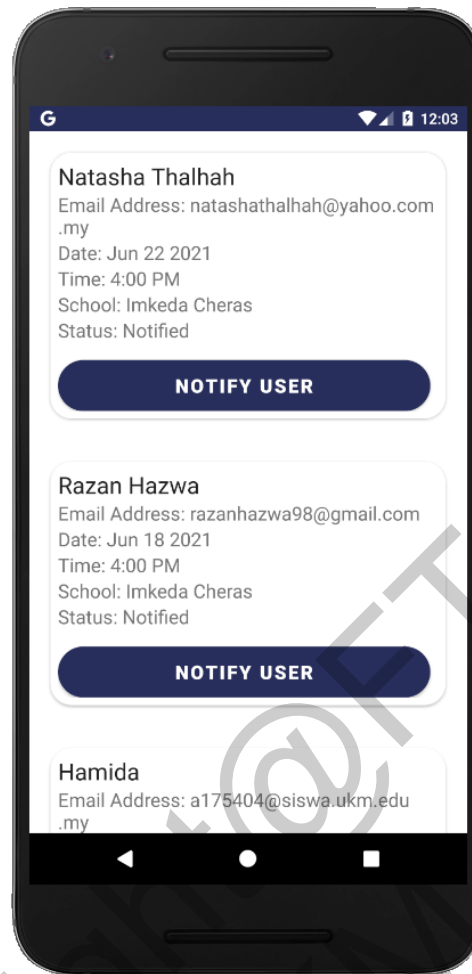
G 12:03

Natasha Thalhah
Email Address: natashathalhah@yahoo.com.my
Date: Jun 22 2021
Time: 4:00 PM
School: Imkeda Cheras
Status: Notified

NOTIFY USER

Razan Hazwa
Email Address: razanhazwa98@gmail.com
Date: Jun 18 2021
Time: 4:00 PM
School: Imkeda Cheras
Status: Notified

NOTIFY USER

Hamida
Email Address: a175404@siswa.ukm.edu.my